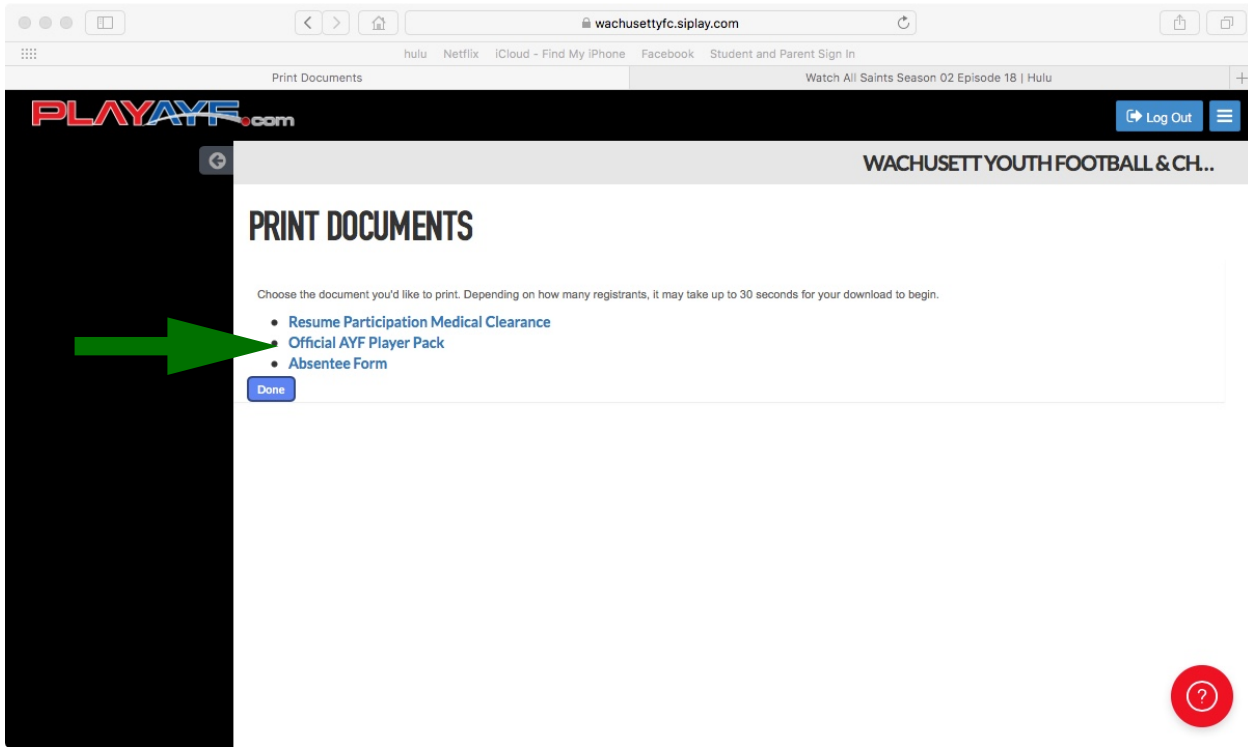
wachusettyfc.siplay.com

hulu Netflix iCloud - Find My iPhone Facebook Student and Parent Sign In

Print Documents

Watch All Saints Season 02 Episode 18 | Hulu

PLAYAYF.com

Log Out

WACHUSETT YOUTH FOOTBALL & CH...

PRINT DOCUMENTS

Choose the document you'd like to print. Depending on how many registrants, it may take up to 30 seconds for your download to begin.

- Resume Participation Medical Clearance
- Official AYF Player Pack
- Absentee Form

Done

?